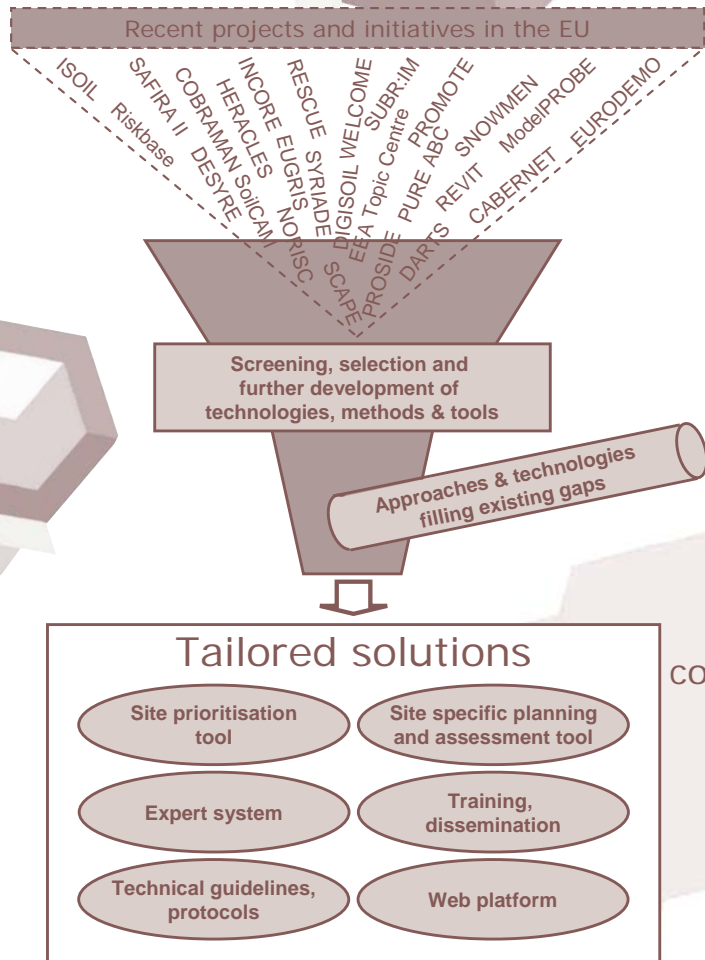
Recent projects and initiatives in the EU

ISOIL Riskbase SAFIRA II DESYRE COBRAMAN SoilCAM HERACLES NORISC INCORE EUGRIS RESCUE SYRIADE SCAPE DIGISOIL WELCOME EEA Topic Centre PROSIDE SUBR:IM PURE ABC DARTS PROMOTE REVIT SNOWMEN CABERNET ModelPROBE EURODEMO

Screening, selection and further development of technologies, methods & tools

Approaches & technologies filling existing gaps

Tailored solutions

Site prioritisation tool

Site specific planning and assessment tool

Expert system

Training, dissemination

Technical guidelines, protocols

Web platform

CO